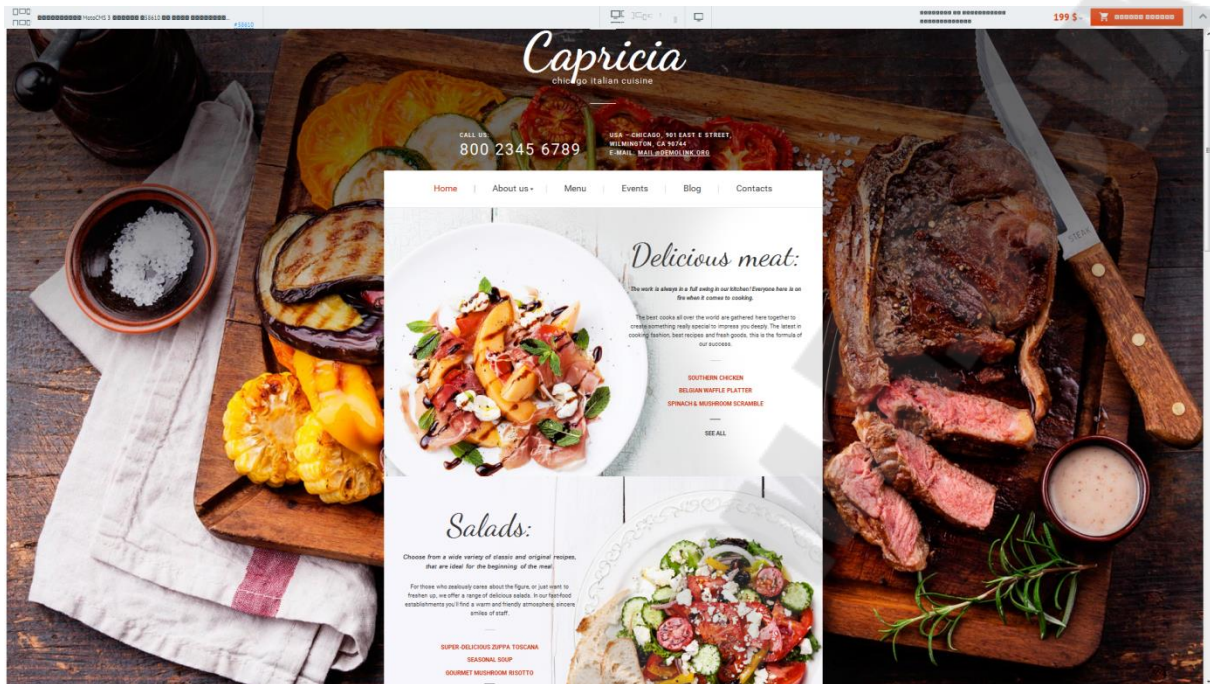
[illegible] MotoCMS 3 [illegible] #58610 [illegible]

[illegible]

199 $

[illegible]

Capricia
chicago italian cuisine

CALL US:
800 2345 6789

USA — CHICAGO, 901 EAST E STREET, WILMINGTON, CA 90744
E-MAIL: MAIL@DEMOLINK.ORG

Home | About us | Menu | Events | Blog | Contacts

Delicious meat:

The work is always in a full swing in our kitchen! Everyone here is on fire when it comes to cooking.

The best cooks all over the world are gathered here together to create something really special to impress you deeply. The latest in cooking fashion, best recipes and fresh goods, this is the formula of our success.

SOUTHERN CHICKEN
BELGIAN WAFFLE PLATTER
SPINACH & MUSHROOM SCRAMBLE

SEE ALL

Salads:

Choose from a wide variety of classic and original recipes, that are ideal for the beginning of the meal.

For those who zealously cares about the figure, or just want to freshen up, we offer a range of delicious salads. In our fastfood establishments you'll find a warm and friendly atmosphere, sincere smiles of staff.

SUPER-DELICIOUS ZUPPA TOSCANA
SEASONAL SOUP
GOURMET MUSHROOM RISOTTO

STEAK